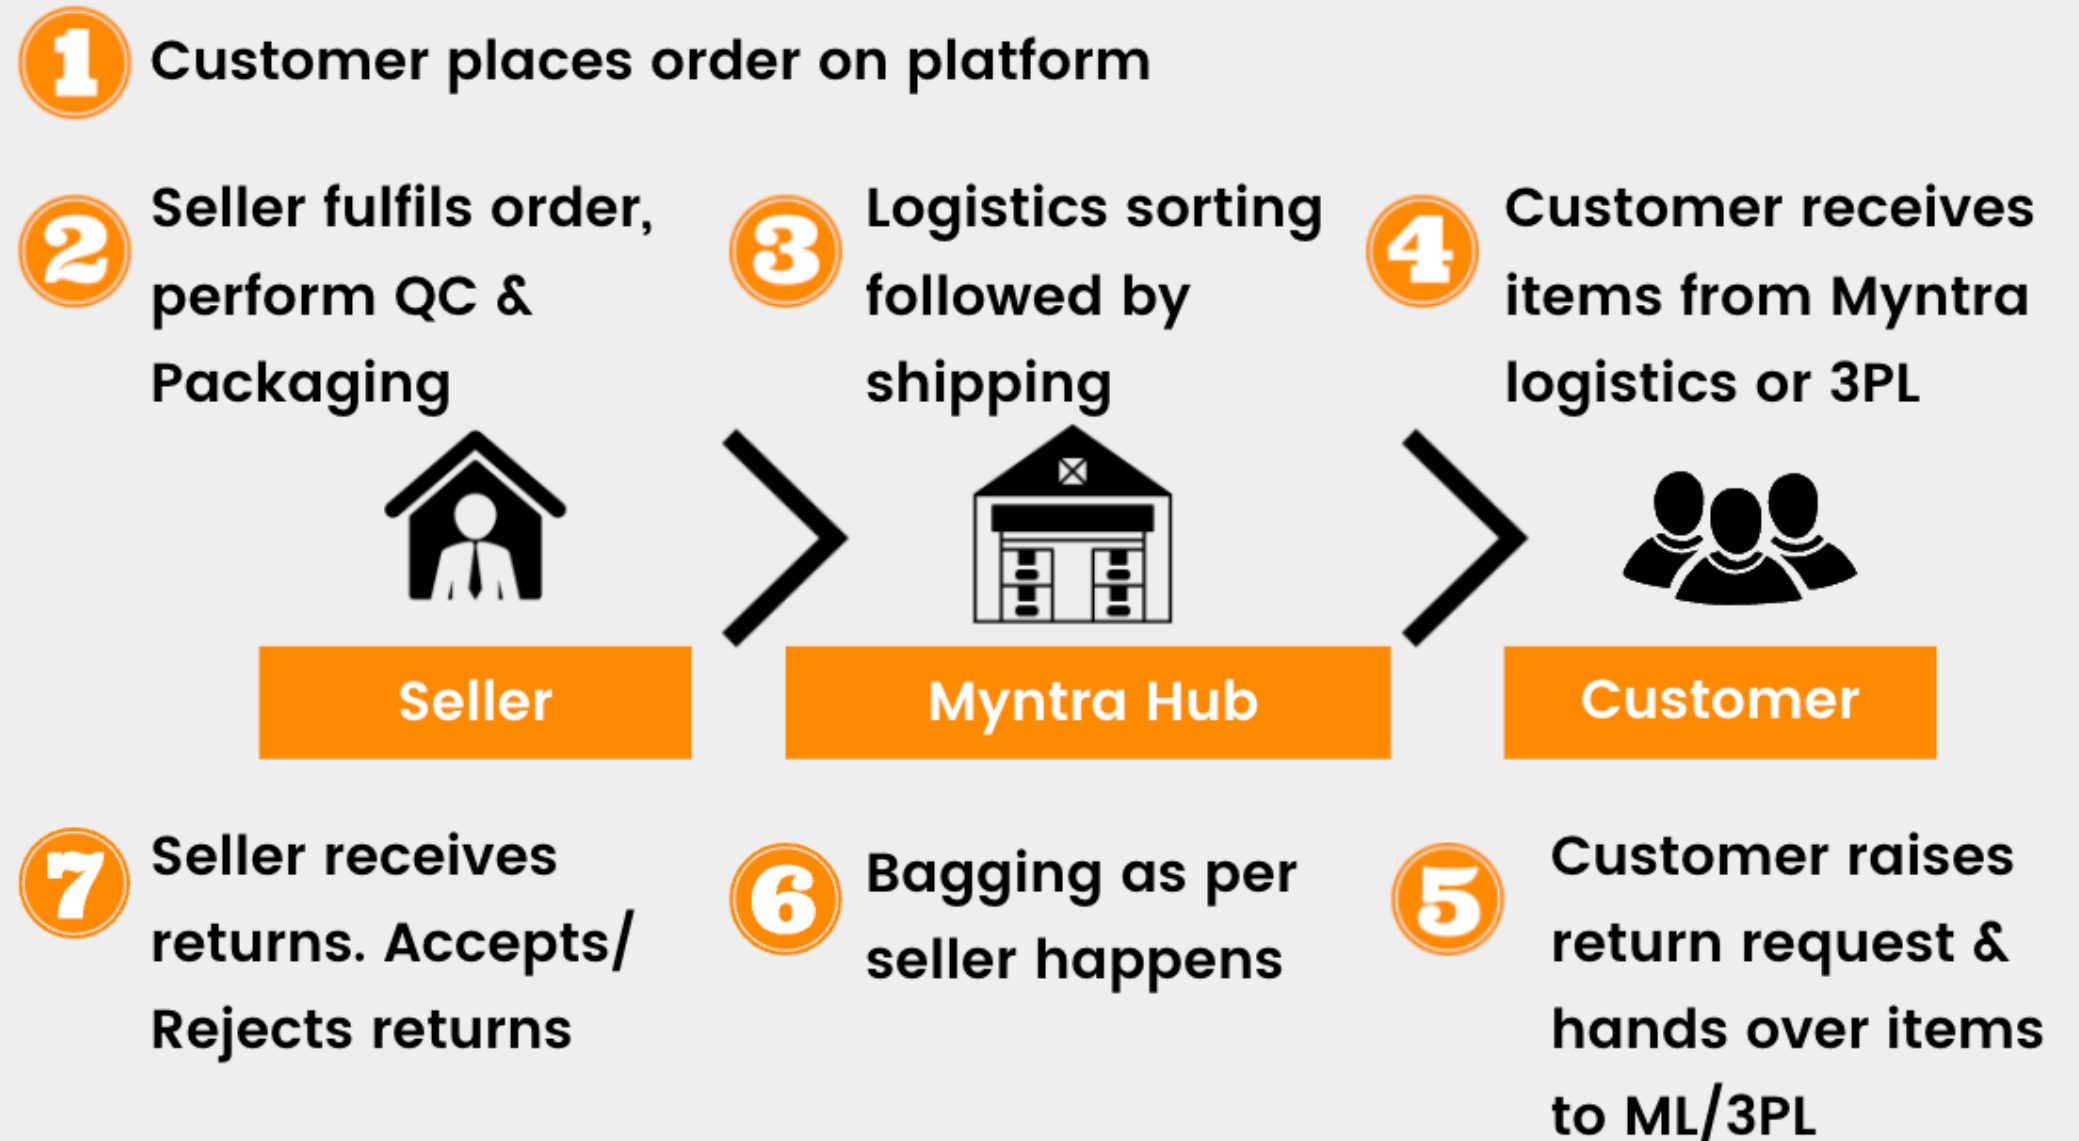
1 Customer places order on platform

2 Seller fulfils order, perform QC & Packaging

3 Logistics sorting followed by shipping

4 Customer receives items from Myntra logistics or 3PL

Seller

Myntra Hub

Customer

7 Seller receives returns. Accepts/ Rejects returns

6 Bagging as per seller happens

5 Customer raises return request & hands over items to ML/3PL